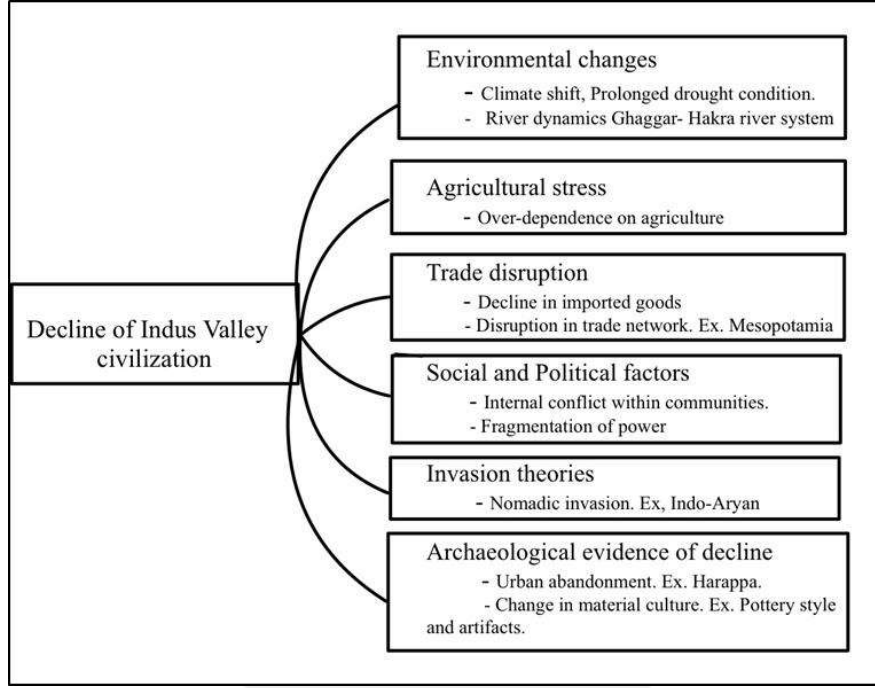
Decline of Indus Valley civilization

Environmental changes
- Climate shift, Prolonged drought condition.
- River dynamics Ghaggar- Hakra river system

Agricultural stress
- Over-dependence on agriculture

Trade disruption
- Decline in imported goods
- Disruption in trade network. Ex. Mesopotamia

Social and Political factors
- Internal conflict within communities.
- Fragmentation of power

Invasion theories
- Nomadic invasion. Ex, Indo-Aryan

Archaeological evidence of decline
- Urban abandonment. Ex. Harappa.
- Change in material culture. Ex. Pottery style and artifacts.